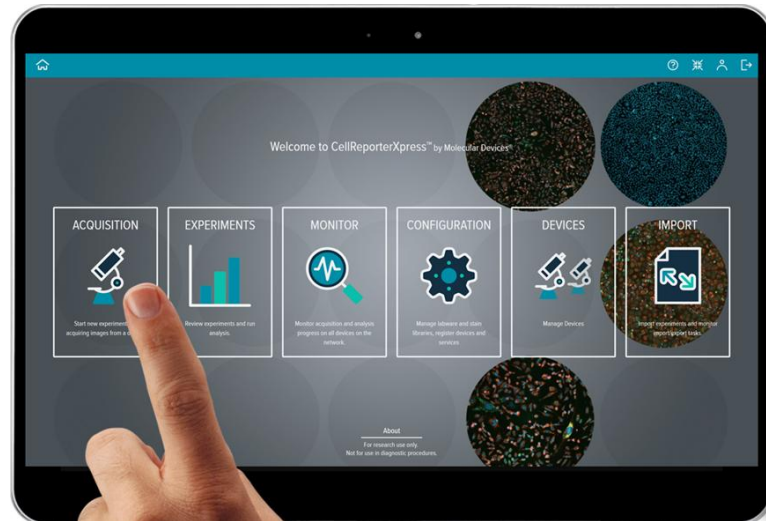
Welcome to CellReporterXpress™ by Molecular Devices®

ACQUISITION

Start new experiment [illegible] acquiring images from a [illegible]

EXPERIMENTS

Review experiments and run analysis.

MONITOR

Monitor acquisition and analysis progress on all devices on the network.

CONFIGURATION

Manage labware and stain libraries, register devices and services.

DEVICES

Manage Devices

IMPORT

Import experiments and monitor import/export tasks.

About

For research use only.
Not for use in diagnostic procedures.